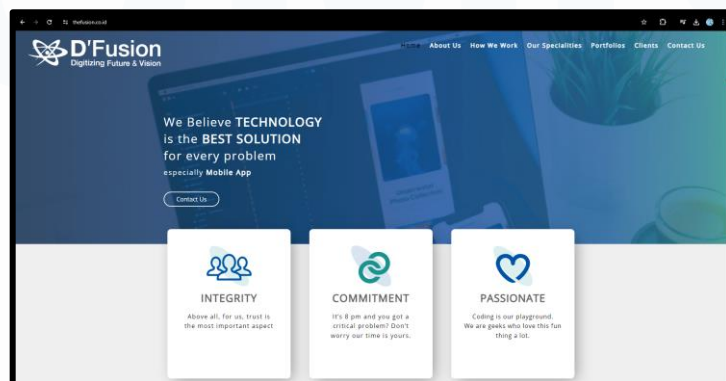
thefusion.co.id

D'Fusion
Digitizing Future & Vision

Home About Us How We Work Our Specialities Portfolios Clients Contact Us

We Believe TECHNOLOGY is the BEST SOLUTION for every problem
especially Mobile App

Contact Us

INTEGRITY
Above all, for us, trust is the most important aspect

COMMITMENT
It's 8 pm and you got a critical problem? Don't worry our time is yours.

PASSIONATE
Coding is our playground. We are geeks who love this fun thing a lot.